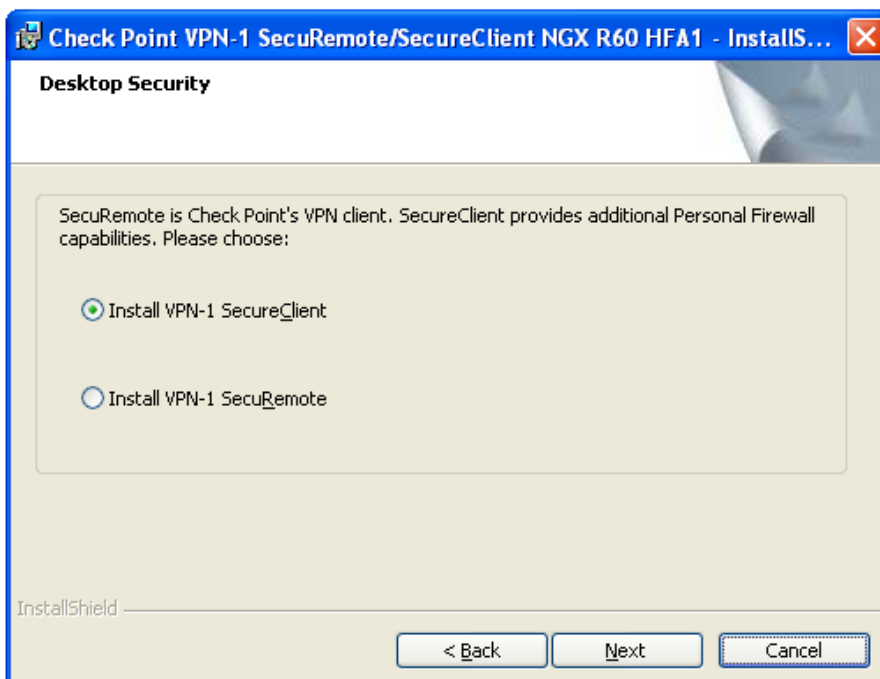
Check Point VPN-1 SecuRemote/SecureClient NGX R60 HFA1 - InstallS...

Desktop Security

SecuRemote is Check Point's VPN client. SecureClient provides additional Personal Firewall capabilities. Please choose:

Install VPN-1 SecureClient

Install VPN-1 SecuRemote

InstallShield

< Back

Next

Cancel